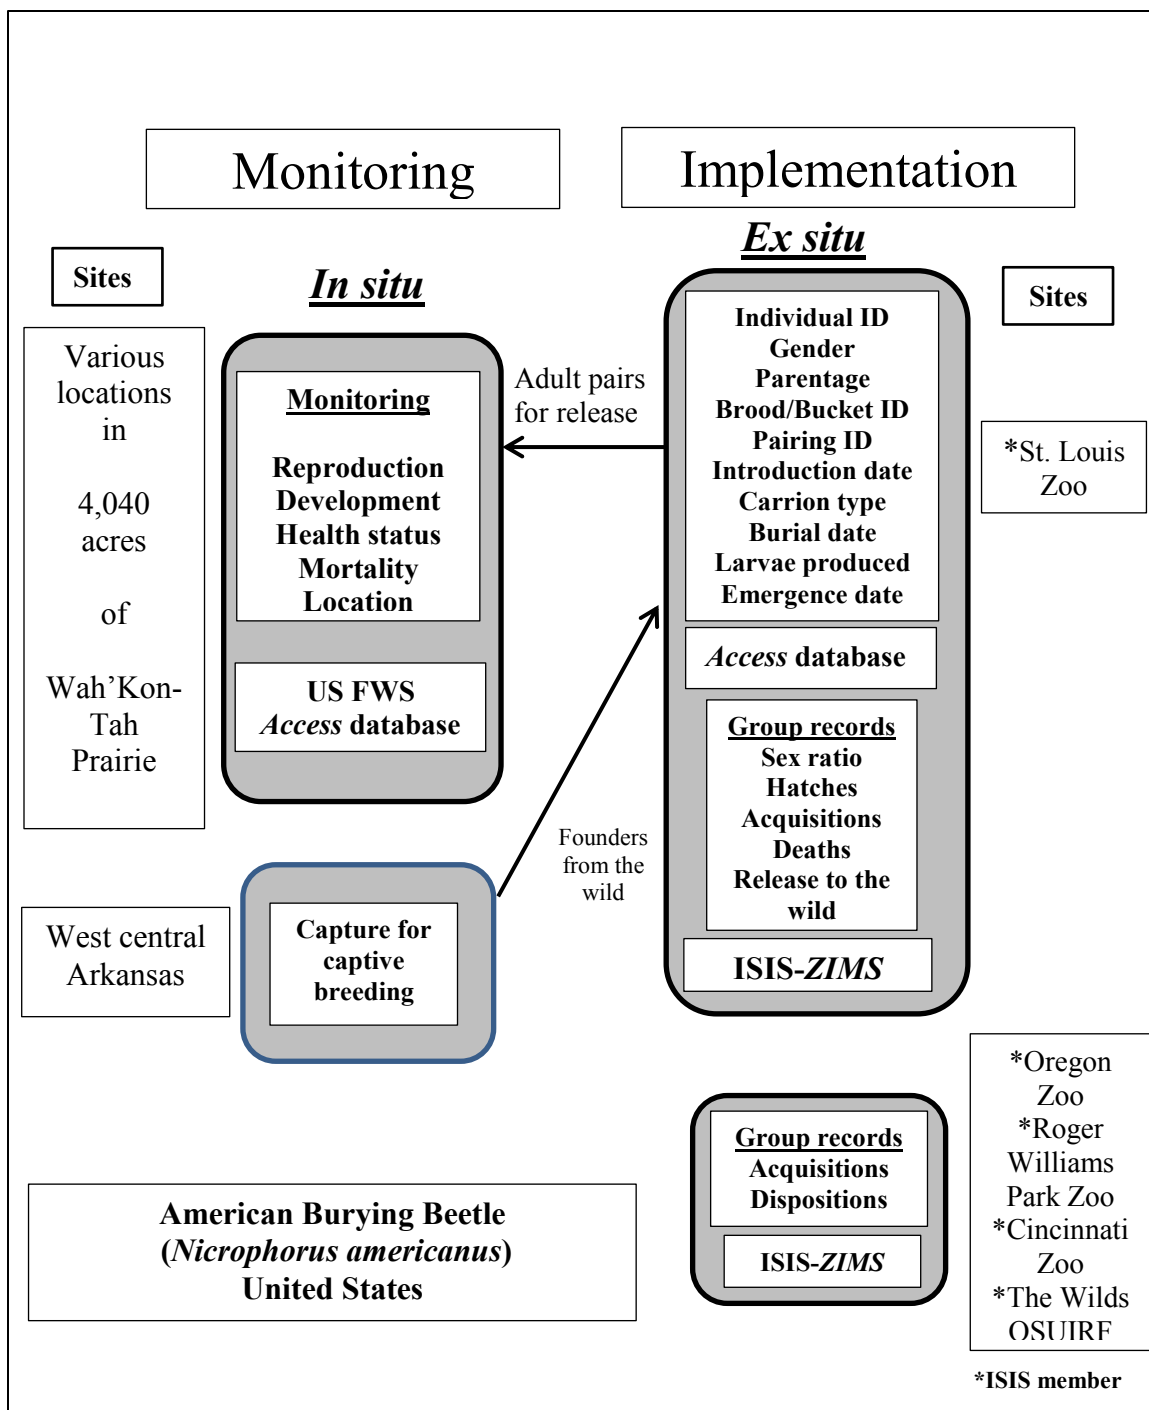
Monitoring

Implementation

Sites

In situ

Ex situ

Sites

Various locations in 4,040 acres of Wah'Kon-Tah Prairie

Monitoring

Reproduction
Development
Health status
Mortality
Location

US FWS
*Access* database

Adult pairs for release

Individual ID
Gender
Parentage
Brood/Bucket ID
Pairing ID
Introduction date
Carrion type
Burial date
Larvae produced
Emergence date

*Access* database

Group records
Sex ratio
Hatches
Acquisitions
Deaths
Release to the wild

ISIS-*ZIMS*

*St. Louis Zoo

Founders from the wild

West central Arkansas

Capture for captive breeding

*Oregon Zoo
*Roger Williams Park Zoo
*Cincinnati Zoo
*The Wilds
OSUIRF

Group records
Acquisitions
Dispositions

ISIS-*ZIMS*

American Burying Beetle
(*Nicrophorus americanus*)
United States

*ISIS member